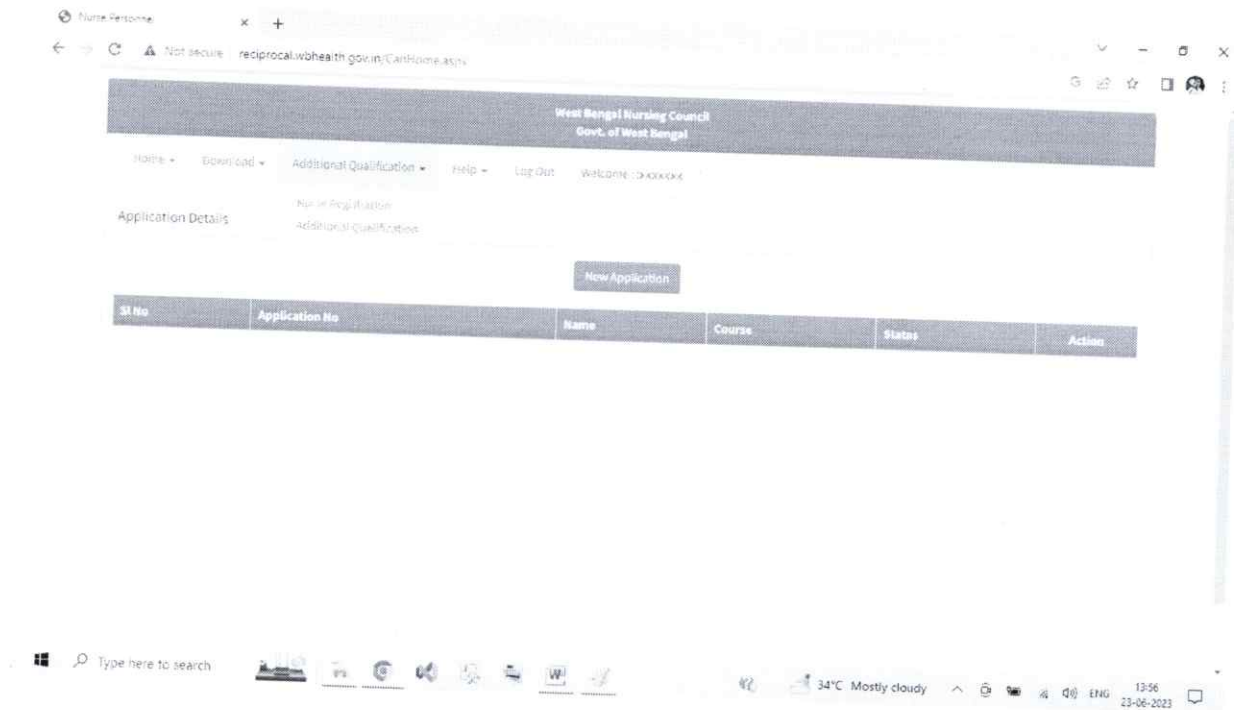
Nurse Personnel

Not secure reciprocal.wbhealth.gov.in/CanHome.aspx

West Bengal Nursing Council
Govt. of West Bengal

Home ▾ Download ▾ Additional Qualification ▾ Help ▾ Log Out Welcome : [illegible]

Application Details

Nurse Registration
Additional Qualification

New Application

| Sl No | Application No | Name | Course | Status | Action |
|---|---|---|---|---|---|

Type here to search

34°C Mostly cloudy ENG 13:56 23-06-2023